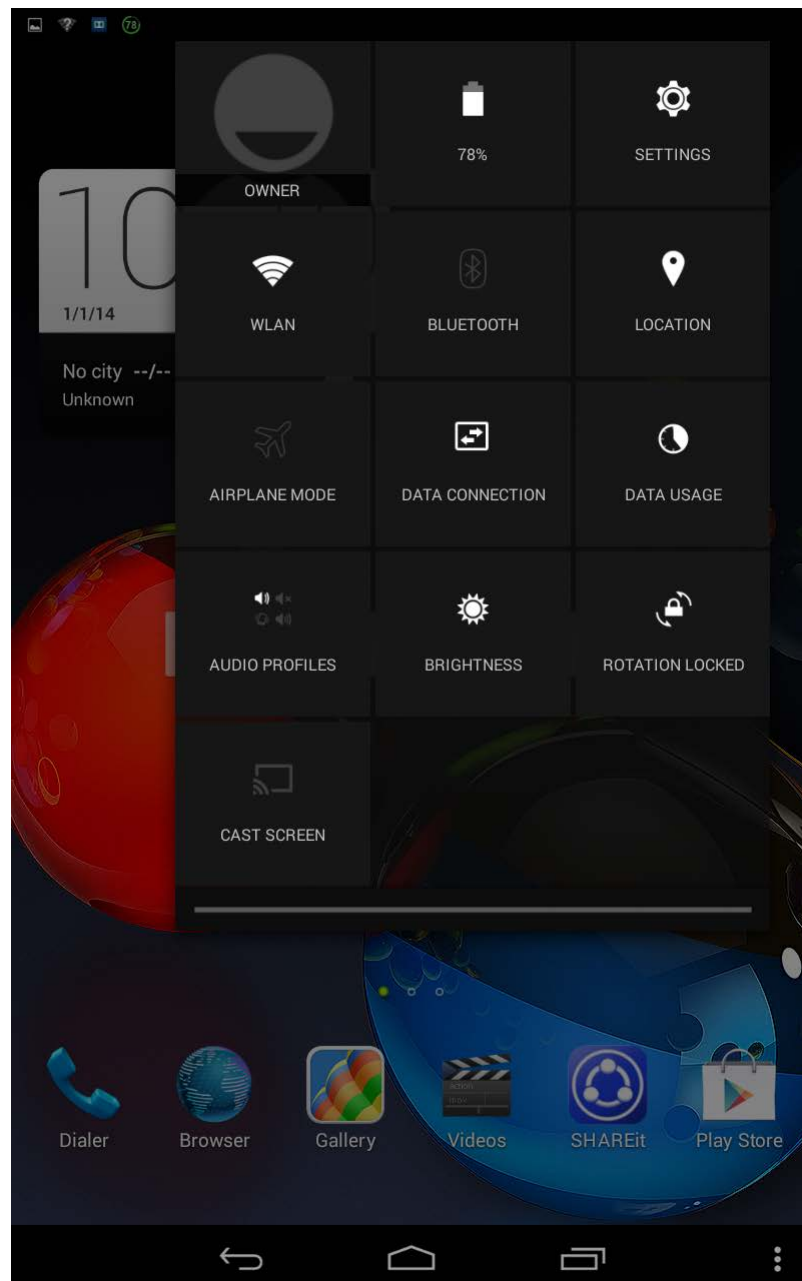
78

OWNER

78%

SETTINGS

10

1/1/14

No city --/--
Unknown

WLAN

BLUETOOTH

LOCATION

AIRPLANE MODE

DATA CONNECTION

DATA USAGE

AUDIO PROFILES

BRIGHTNESS

ROTATION LOCKED

CAST SCREEN

Dialer

Browser

Gallery

Videos

SHAREit

Play Store